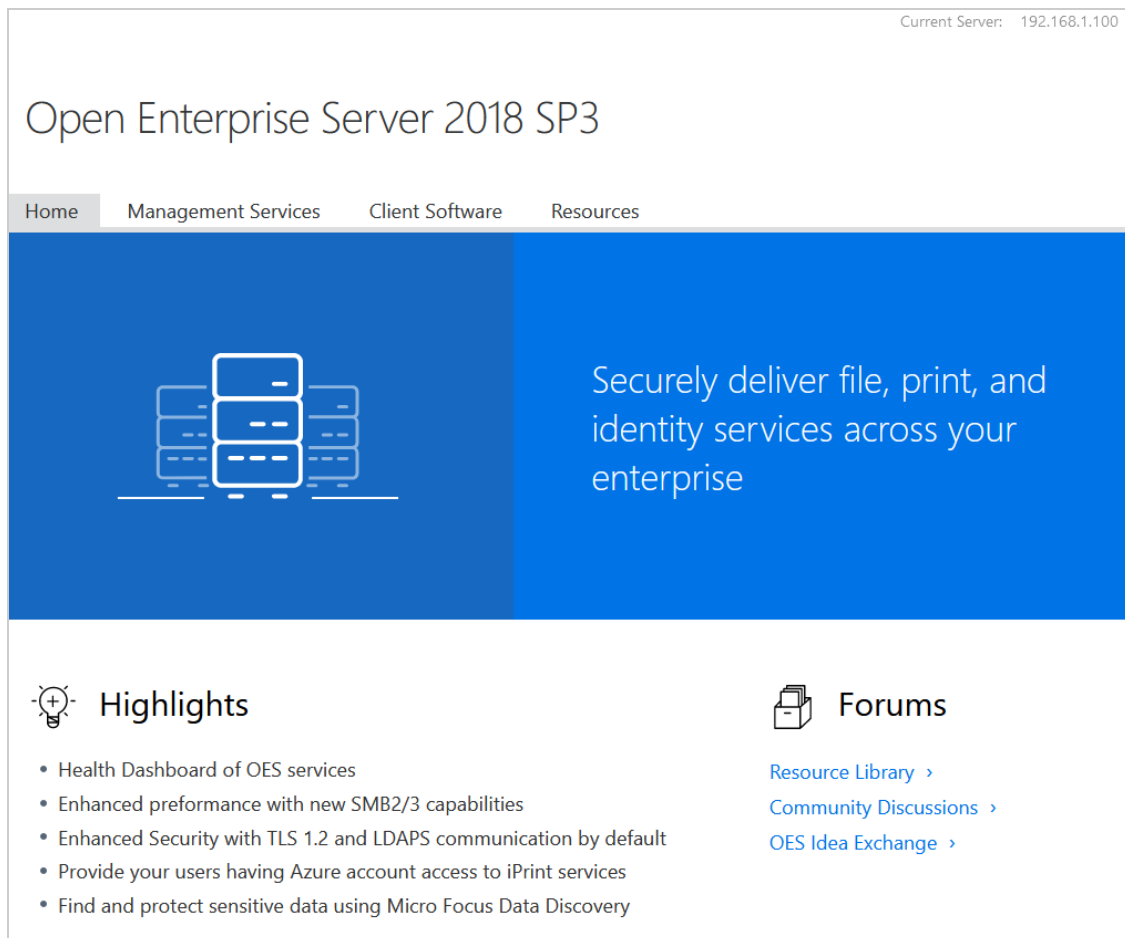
Current Server: 192.168.1.100

Open Enterprise Server 2018 SP3

Home Management Services Client Software Resources

Securely deliver file, print, and identity services across your enterprise

Highlights

- Health Dashboard of OES services
- Enhanced preformance with new SMB2/3 capabilities
- Enhanced Security with TLS 1.2 and LDAPS communication by default
- Provide your users having Azure account access to iPrint services
- Find and protect sensitive data using Micro Focus Data Discovery

Forums

Resource Library ›
Community Discussions ›
OES Idea Exchange ›